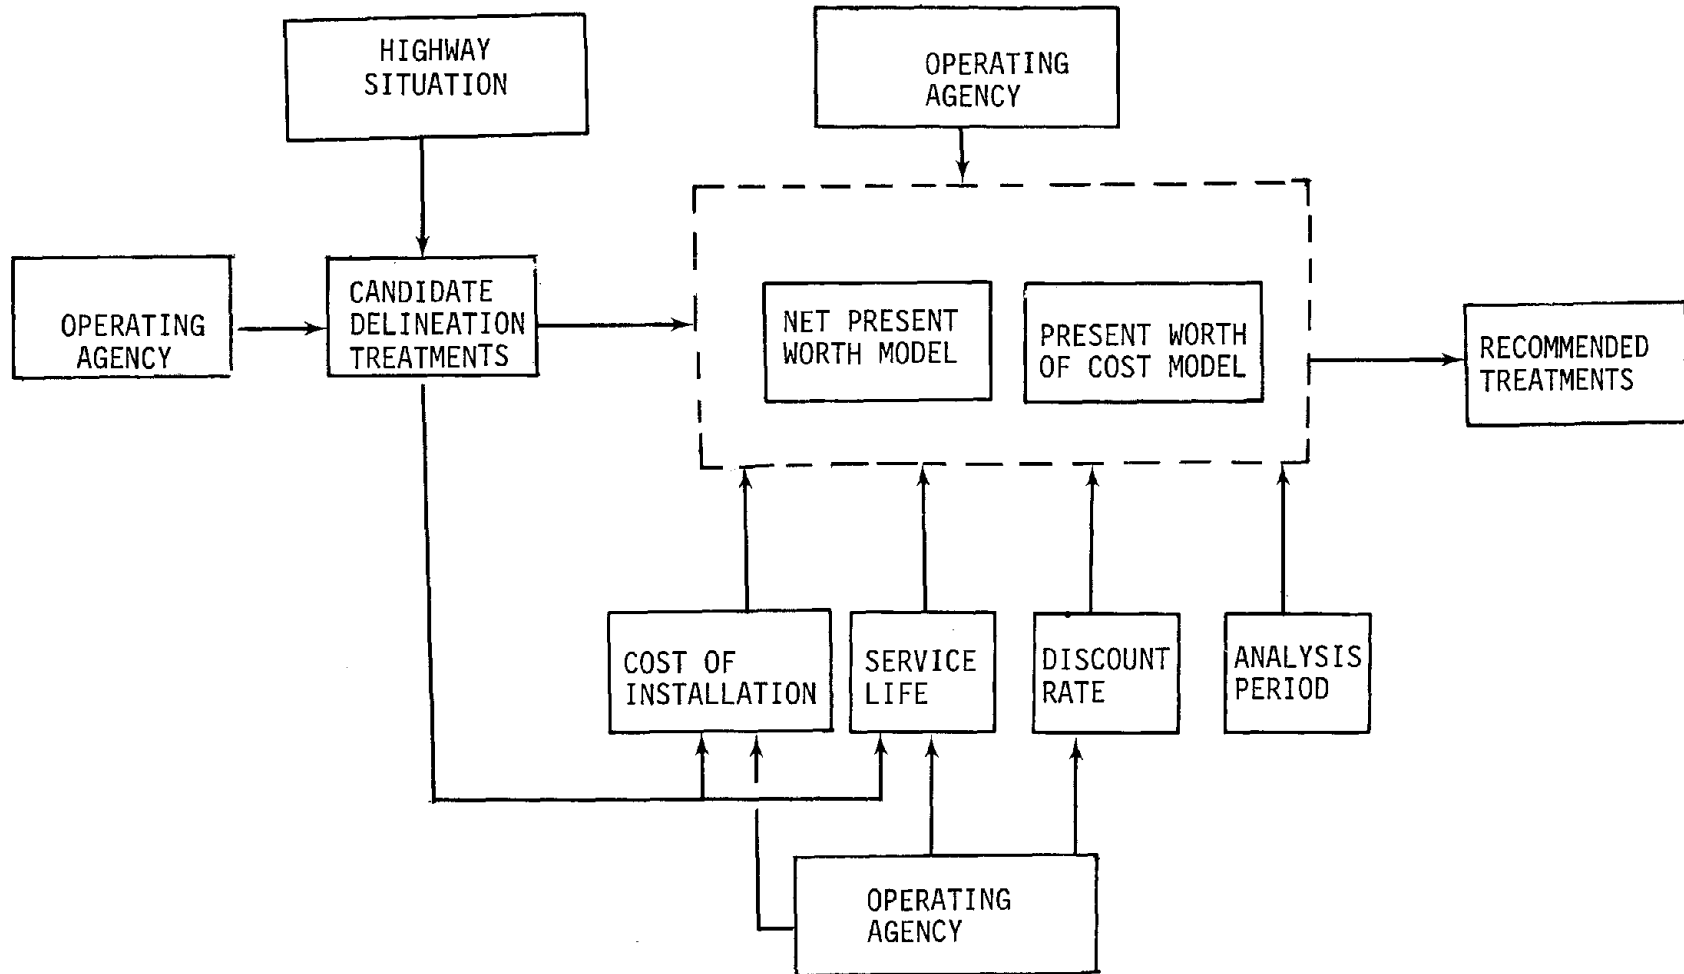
HIGHWAY SITUATION

OPERATING AGENCY

OPERATING AGENCY

CANDIDATE DELINEATION TREATMENTS

NET PRESENT WORTH MODEL

PRESENT WORTH OF COST MODEL

RECOMMENDED TREATMENTS

COST OF INSTALLATION

SERVICE LIFE

DISCOUNT RATE

ANALYSIS PERIOD

OPERATING AGENCY